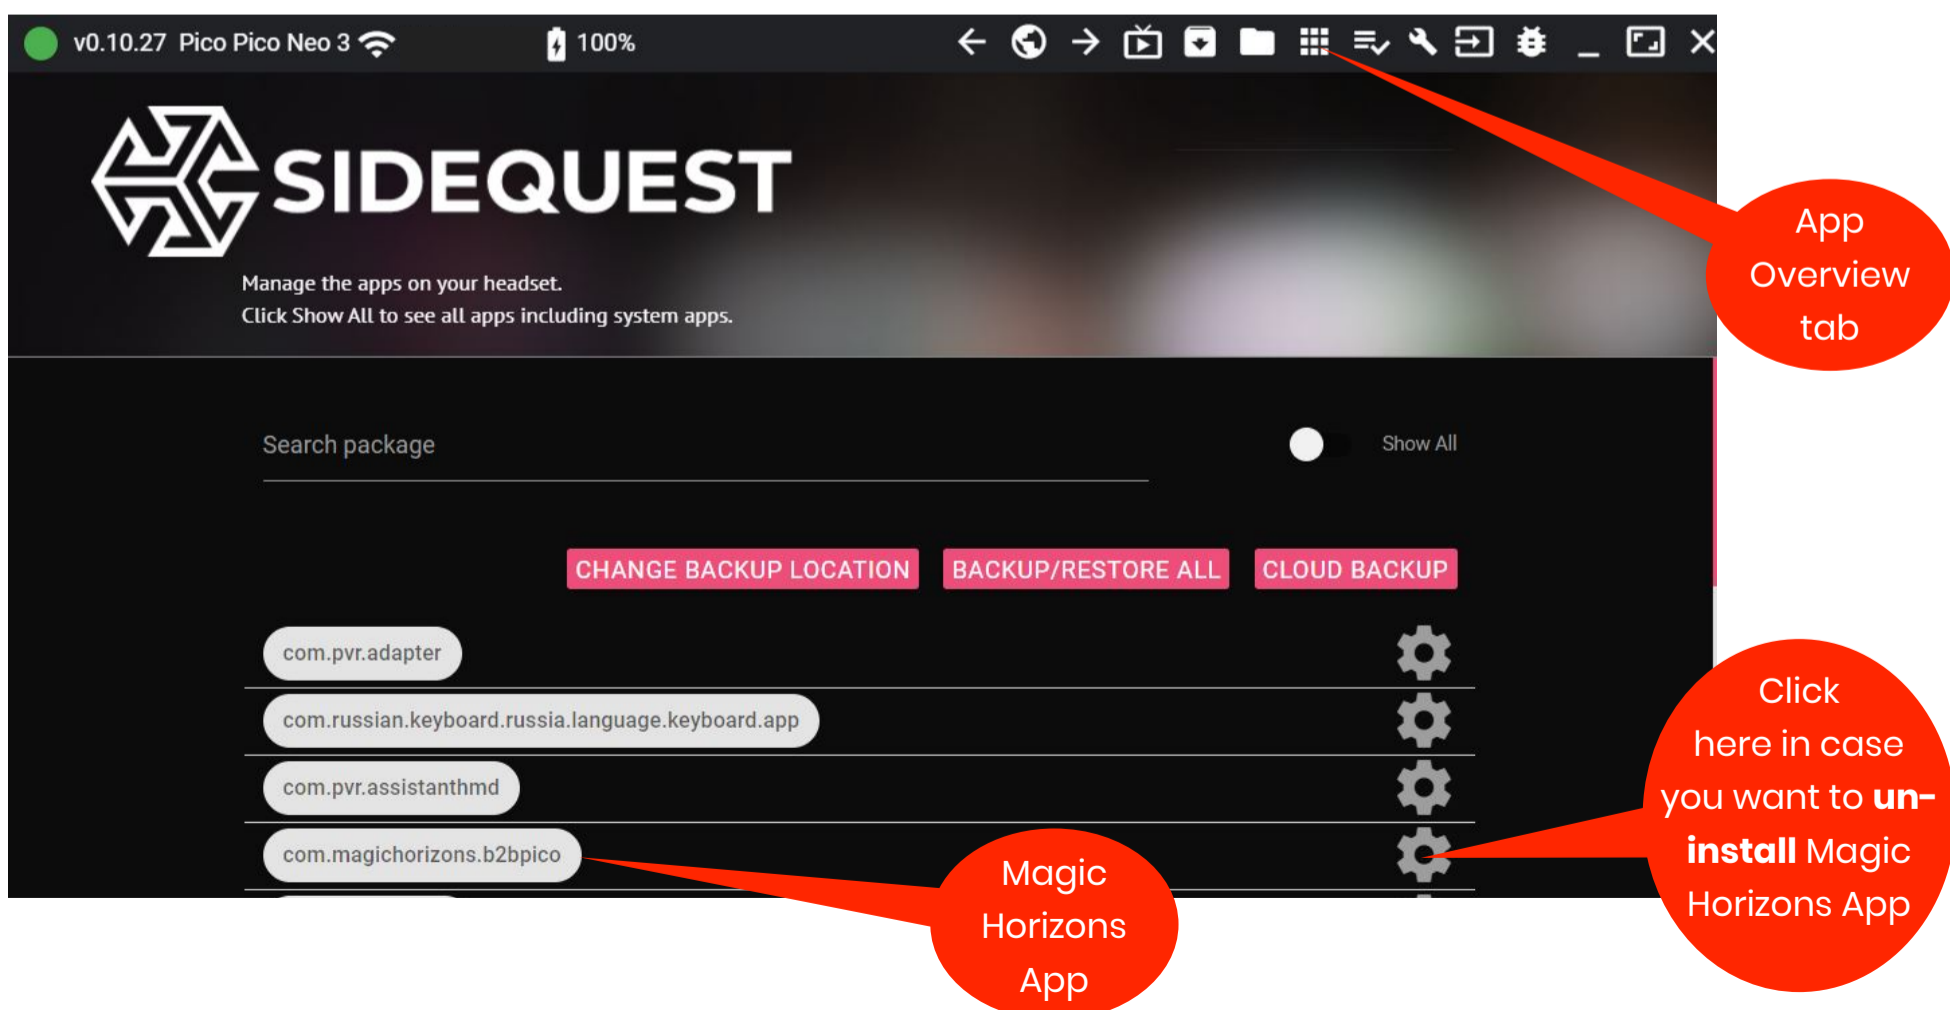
v0.10.27 Pico Pico Neo 3

100%

SIDEQUEST

Manage the apps on your headset.
Click Show All to see all apps including system apps.

App Overview tab

Search package

Show All

CHANGE BACKUP LOCATION

BACKUP/RESTORE ALL

CLOUD BACKUP

com.pvr.adapter

com.russian.keyboard.russia.language.keyboard.app

com.pvr.assistanthmd

com.magichorizons.b2bpico

Click here in case you want to **un-install** Magic Horizons App

Magic Horizons App